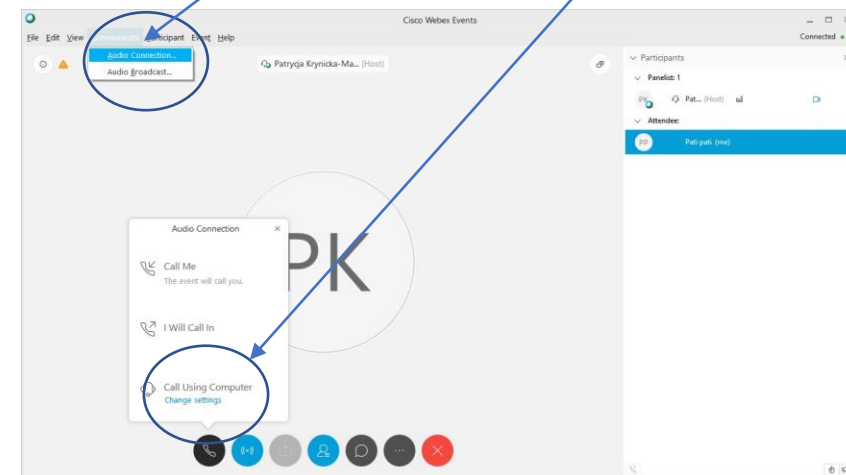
Cisco Webex Events

File Edit View Communicate Participant Event Help

Connected

Audio Connection...
Audio Broadcast...

Patrycja Krynicka-Ma... (Host)

Participants

Panelist: 1

PK Pat... (Host)

Attendee:

PP Pati pati (me)

PK

Audio Connection

Call Me
The event will call you.

I Will Call In

Call Using Computer
Change settings